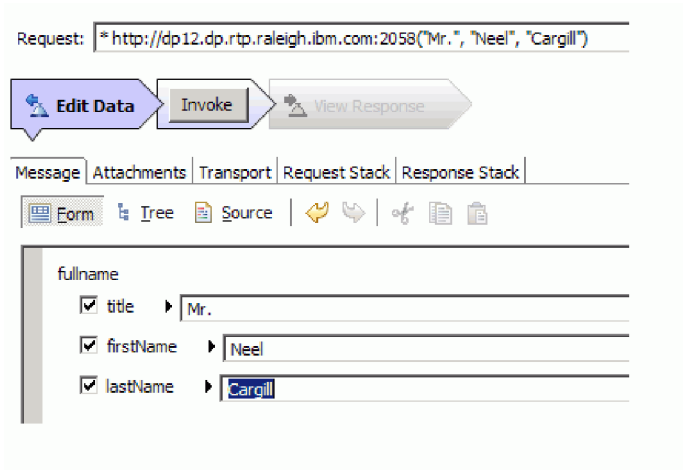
Request: * http://dp12.dp.rtp.raleigh.ibm.com:2058("Mr.", "Neel", "Cargill")

Edit Data
Invoke
View Response

Message | Attachments | Transport | Request Stack | Response Stack

Form  Tree  Source

fullname
title Mr.
firstName Neel
lastName Cargill